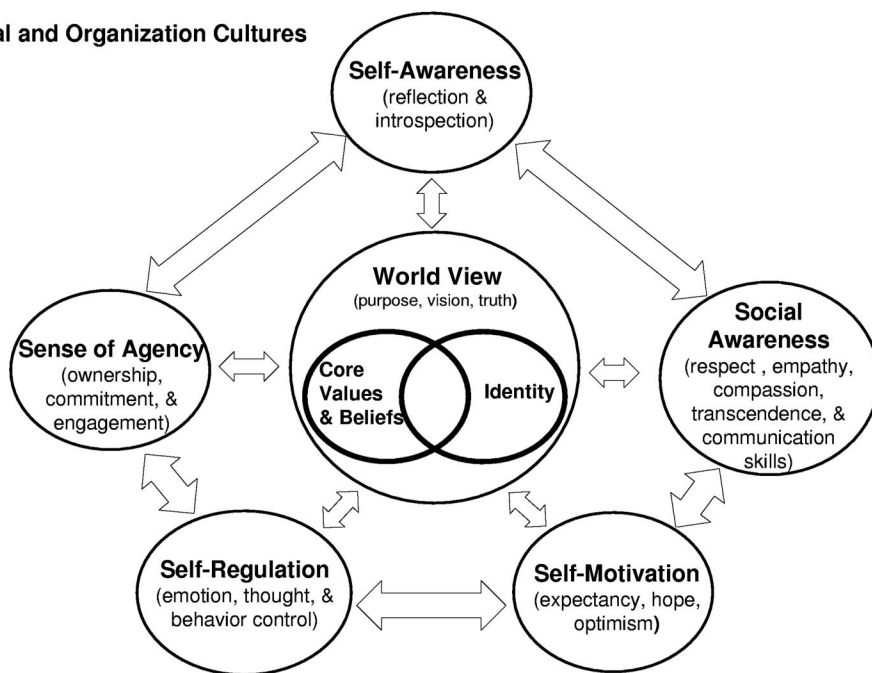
al and Organization Cultures

Self-Awareness
(reflection & introspection)

World View
(purpose, vision, truth)

Core Values & Beliefs

Identity

Sense of Agency
(ownership, commitment, & engagement)

Social Awareness
(respect , empathy, compassion, transcendence, & communication skills)

Self-Regulation
(emotion, thought, & behavior control)

Self-Motivation
(expectancy, hope, optimism)